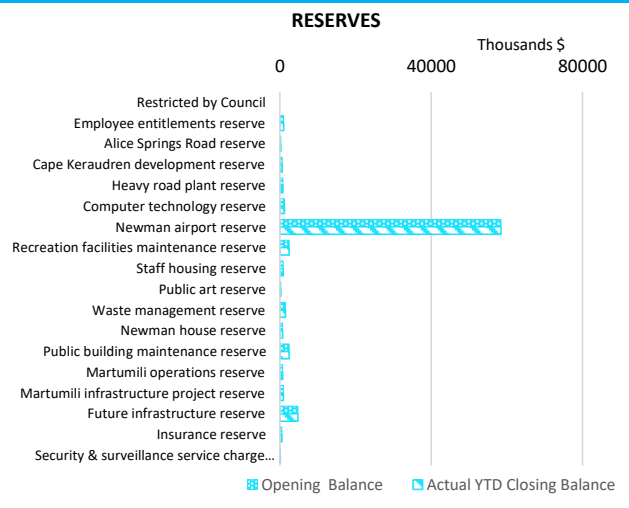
RESERVES

Thousands $

0 40000 80000

Restricted by Council
Employee entitlements reserve
Alice Springs Road reserve
Cape Keraudren development reserve
Heavy road plant reserve
Computer technology reserve
Newman airport reserve
Recreation facilities maintenance reserve
Staff housing reserve
Public art reserve
Waste management reserve
Newman house reserve
Public building maintenance reserve
Martumili operations reserve
Martumili infrastructure project reserve
Future infrastructure reserve
Insurance reserve
Security & surveillance service charge...

Opening Balance
Actual YTD Closing Balance